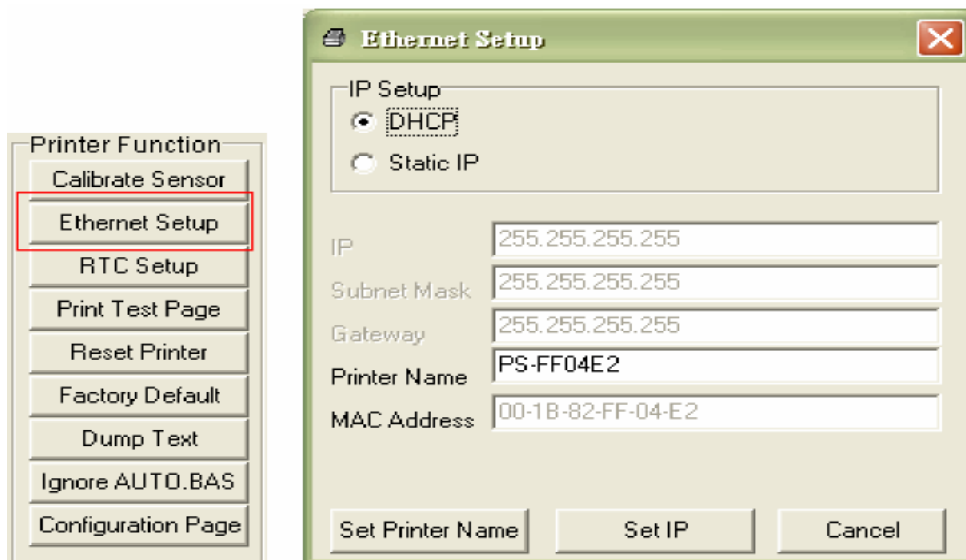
Printer Function
Calibrate Sensor
Ethernet Setup
RTC Setup
Print Test Page
Reset Printer
Factory Default
Dump Text
Ignore AUTO.BAS
Configuration Page

Ethernet Setup

IP Setup
DHCP
Static IP

IP 255.255.255.255
Subnet Mask 255.255.255.255
Gateway 255.255.255.255
Printer Name PS-FF04E2
MAC Address 00-1B-82-FF-04-E2

Set Printer Name
Set IP
Cancel